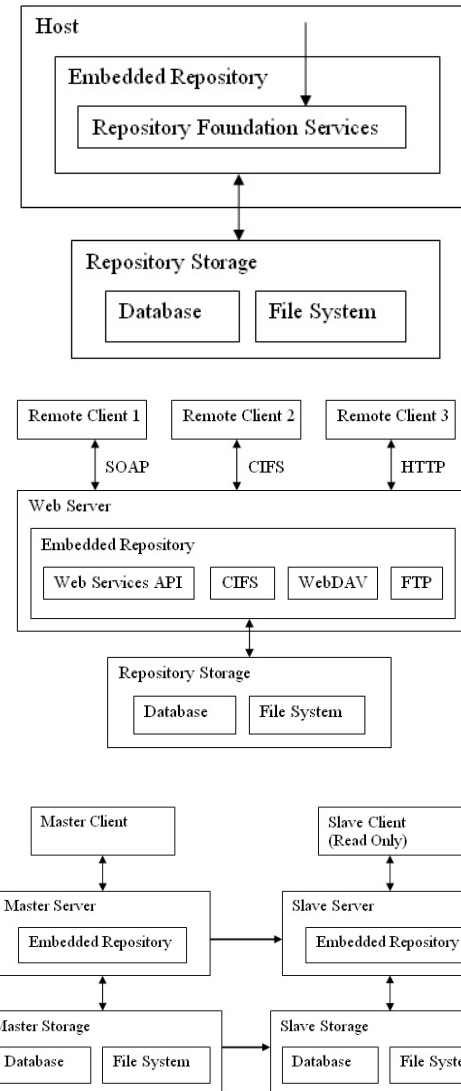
Host

Embedded Repository

Repository Foundation Services

Repository Storage

Database

File System

Remote Client 1

Remote Client 2

Remote Client 3

SOAP

CIFS

HTTP

Web Server

Embedded Repository

Web Services API

CIFS

WebDAV

FTP

Repository Storage

Database

File System

Master Client

Slave Client (Read Only)

Master Server

Embedded Repository

Slave Server

Embedded Repository

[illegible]aster Storage

Database

File System

Slave Storage

Database

File Syste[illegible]